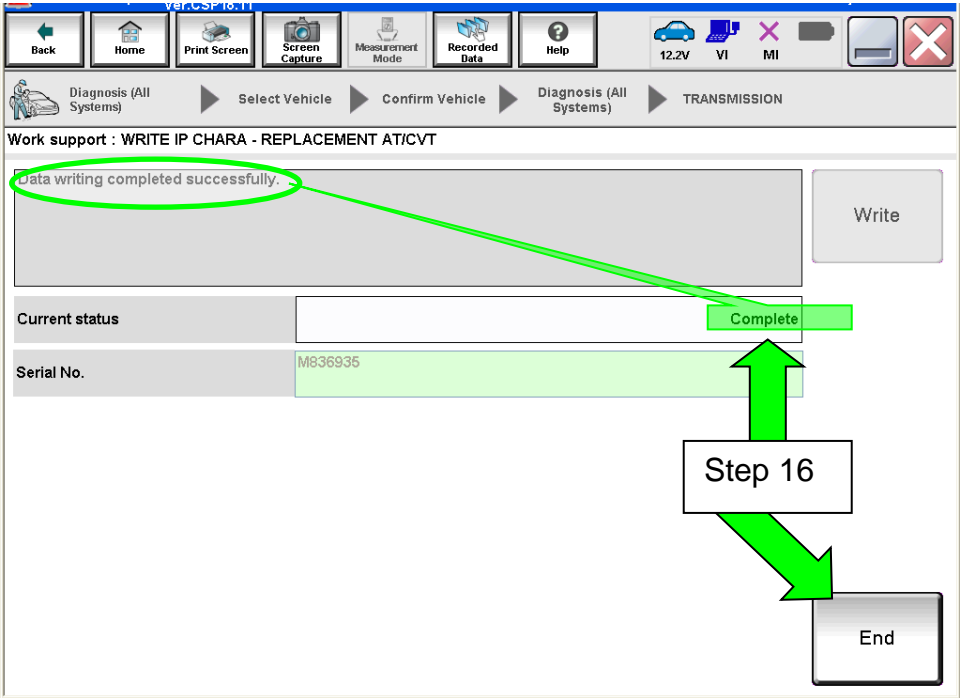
Ver.CSP18.11

Back
Home
Print Screen
Screen Capture
Measurement Mode
Recorded Data
Help
12.2V
VI
MI

Diagnosis (All Systems)
Select Vehicle
Confirm Vehicle
Diagnosis (All Systems)
TRANSMISSION

Work support : WRITE IP CHARA - REPLACEMENT AT/CVT

Data writing completed successfully.

Write

Current status
Complete

Serial No.
M836935

Step 16

End